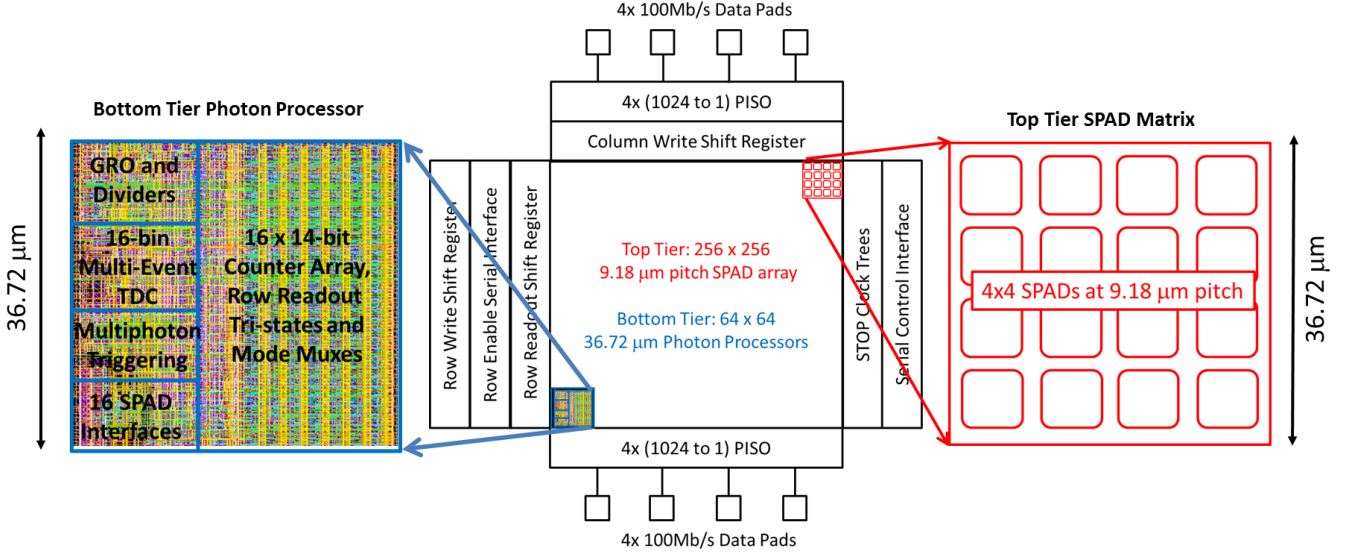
4x 100Mb/s Data Pads

Bottom Tier Photon Processor

36.72 μm

GRO and Dividers

16-bin Multi-Event TDC

Multiphoton Triggering

16 SPAD Interfaces

16 x 14-bit Counter Array, Row Readout Tri-states and Mode Muxes

4x (1024 to 1) PISO

Column Write Shift Register

Row Write Shift Register

Row Enable Serial Interface

Row Readout Shift Register

Top Tier: 256 x 256
9.18 μm pitch SPAD array

Bottom Tier: 64 x 64
36.72 μm Photon Processors

STOP Clock Trees

Serial Control Interface

4x (1024 to 1) PISO

4x 100Mb/s Data Pads

Top Tier SPAD Matrix

4x4 SPADs at 9.18 μm pitch

36.72 μm